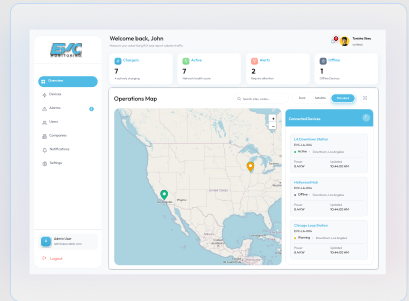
EVC MONITORING

Welcome back, John

Overview
Devices
Alarms
Users
Companies
Notifications
Settings

Admin User
Logout

Chargers
7

Active
7

Alerts
2

Offline
1

Operations Map

Connected Devices

LA Downtown Station
Active
Offline
Warning

Chicago Loop Station